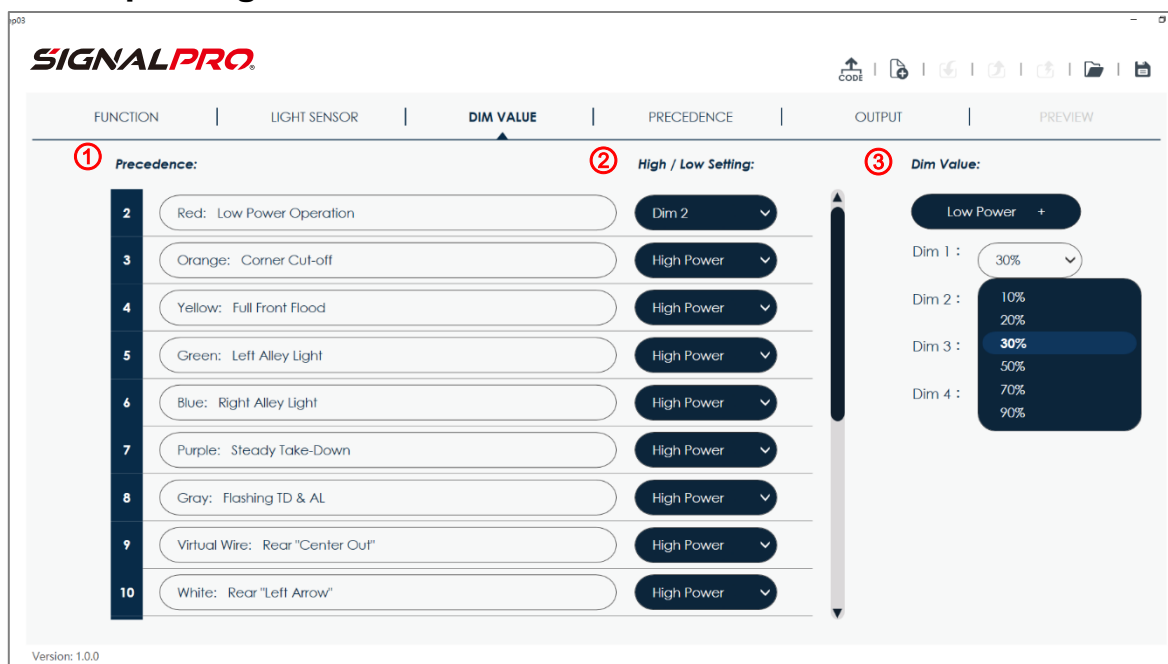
p03

SIGNALPRO.

CODE

FUNCTION | LIGHT SENSOR | DIM VALUE | PRECEDENCE | OUTPUT | PREVIEW

① Precedence:

② High / Low Setting:

③ Dim Value:

| | | |
|---|---|---|
| 2 | Red: Low Power Operation | Dim 2 |
| 3 | Orange: Corner Cut-off | High Power |
| 4 | Yellow: Full Front Flood | High Power |
| 5 | Green: Left Alley Light | High Power |
| 6 | Blue: Right Alley Light | High Power |
| 7 | Purple: Steady Take-Down | High Power |
| 8 | Gray: Flashing TD & AL | High Power |
| 9 | Virtual Wire: Rear "Center Out" | High Power |
| 10 | White: Rear "Left Arrow" | High Power |

Low Power +

Dim 1 : 30%

Dim 2 :

Dim 3 :

Dim 4 :

10%
20%
30%
50%
70%
90%

Version: 1.0.0